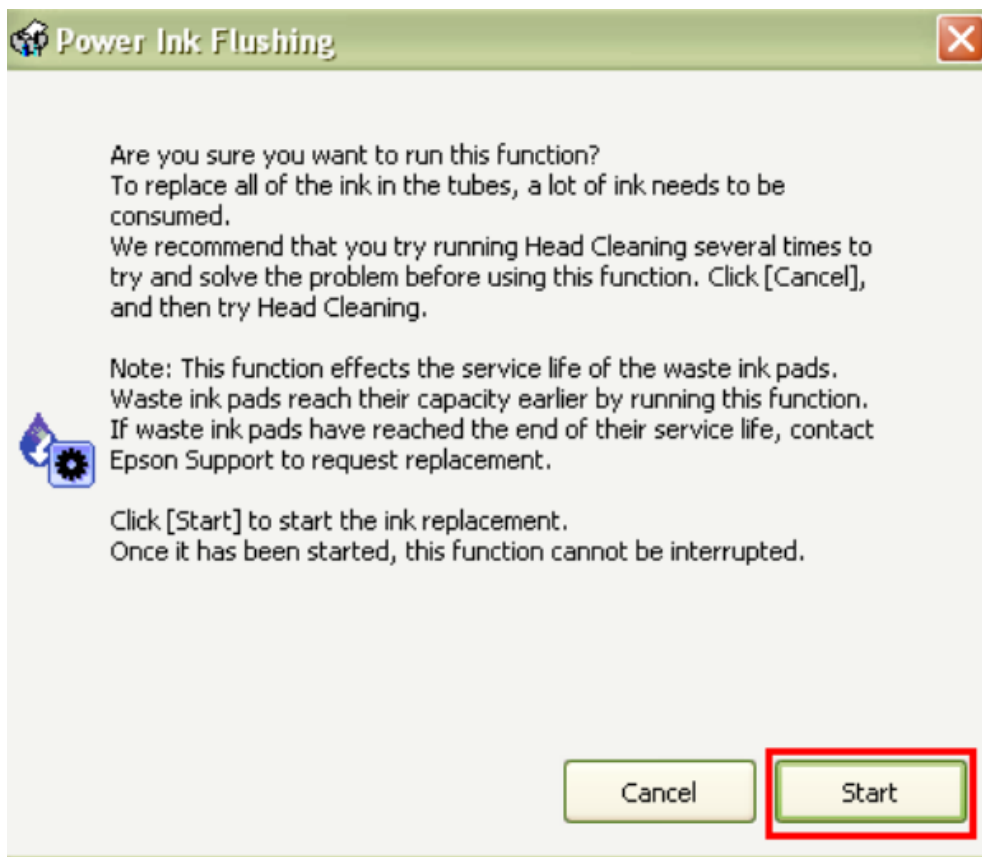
Power Ink Flushing

Are you sure you want to run this function?
To replace all of the ink in the tubes, a lot of ink needs to be consumed.
We recommend that you try running Head Cleaning several times to try and solve the problem before using this function. Click [Cancel], and then try Head Cleaning.

Note: This function effects the service life of the waste ink pads. Waste ink pads reach their capacity earlier by running this function. If waste ink pads have reached the end of their service life, contact Epson Support to request replacement.

Click [Start] to start the ink replacement.
Once it has been started, this function cannot be interrupted.

Cancel

Start